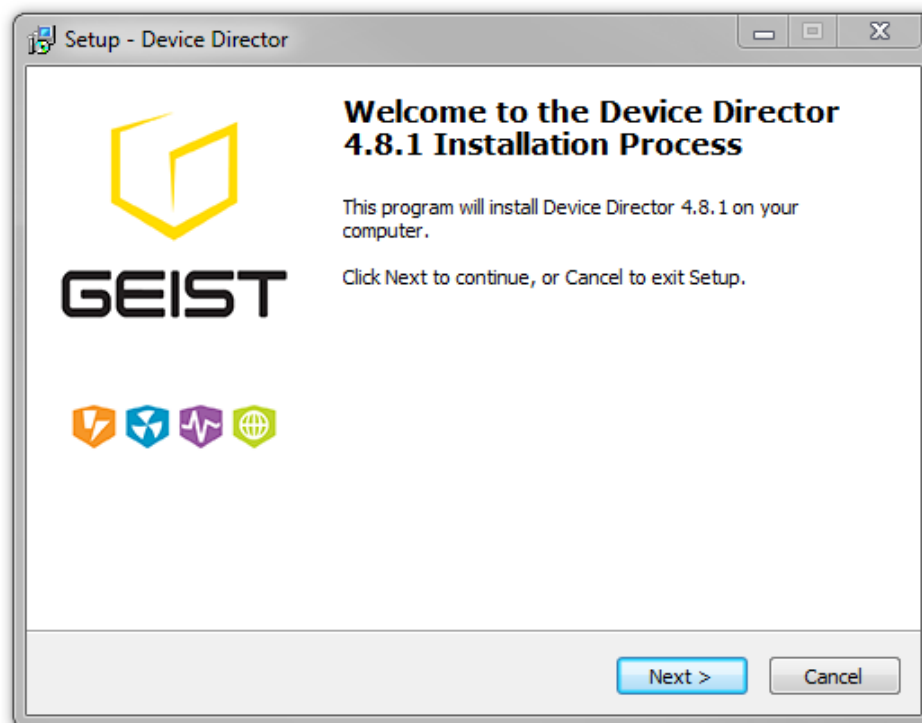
Setup - Device Director

GEIST

Welcome to the Device Director 4.8.1 Installation Process

This program will install Device Director 4.8.1 on your computer.

Click Next to continue, or Cancel to exit Setup.

Next >

Cancel